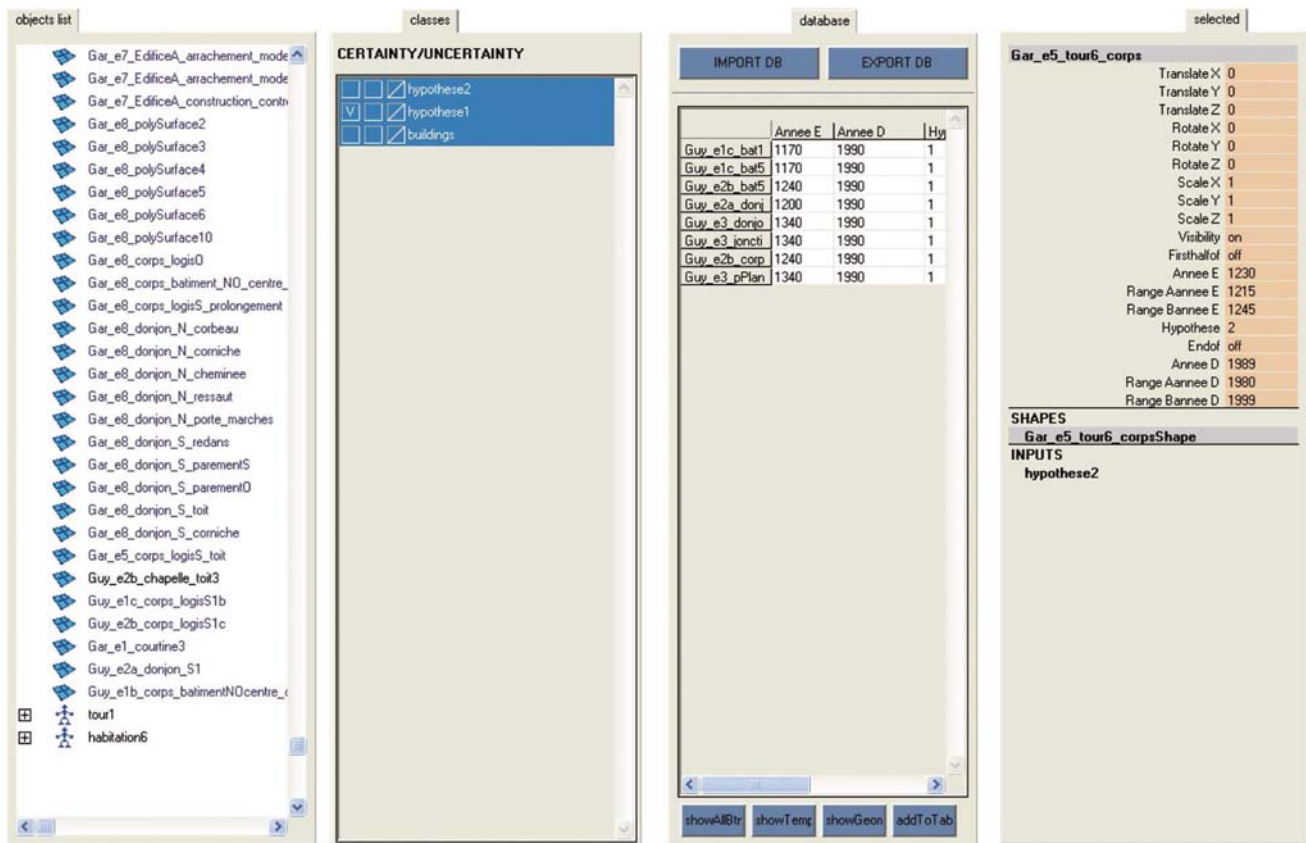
objects list

Gar_e7_EdificeA_arrachement_mode
Gar_e7_EdificeA_arrachement_mode
Gar_e7_EdificeA_construction_contr
Gar_e8_polySurface2
Gar_e8_polySurface3
Gar_e8_polySurface4
Gar_e8_polySurface5
Gar_e8_polySurface6
Gar_e8_polySurface10
Gar_e8_corps_logisO
Gar_e8_corps_batiment_NO_centre_
Gar_e8_corps_logisS_prolongement
Gar_e8_donjon_N_corbeau
Gar_e8_donjon_N_corniche
Gar_e8_donjon_N_cheminee
Gar_e8_donjon_N_ressaut
Gar_e8_donjon_N_porte_marches
Gar_e8_donjon_S_redans
Gar_e8_donjon_S_parementS
Gar_e8_donjon_S_parementO
Gar_e8_donjon_S_toit
Gar_e8_donjon_S_corniche
Gar_e5_corps_logisS_toit
Guy_e2b_chapelle_toit3
Guy_e1c_corps_logisS1b
Guy_e2b_corps_logisS1c
Gar_e1_courtine3
Guy_e2a_donjon_S1
Guy_e1b_corps_batimentNOcentre_
tour1
habitation6

classes

CERTAINTY/UNCERTAINTY
hypothese2
V hypothese1
buildings

database

IMPORT DB
EXPORT DB

| | Annee E | Annee D | Hy |
|---|---|---|---|
| Guy_e1c_bat1 | 1170 | 1990 | 1 |
| Guy_e1c_bat5 | 1170 | 1990 | 1 |
| Guy_e2b_bat5 | 1240 | 1990 | 1 |
| Guy_e2a_donj | 1200 | 1990 | 1 |
| Guy_e3_donjo | 1340 | 1990 | 1 |
| Guy_e3_joncti | 1340 | 1990 | 1 |
| Guy_e2b_corp | 1240 | 1990 | 1 |
| Guy_e3_pPlan | 1340 | 1990 | 1 |

showAllBtr
showTemp
showGeon
addToTab

selected

Gar_e5_tour6_corps

| | |
|---|---|
| Translate X | 0 |
| Translate Y | 0 |
| Translate Z | 0 |
| Rotate X | 0 |
| Rotate Y | 0 |
| Rotate Z | 0 |
| Scale X | 1 |
| Scale Y | 1 |
| Scale Z | 1 |
| Visibility | on |
| Firsthalfof | off |
| Annee E | 1230 |
| Range Aannee E | 1215 |
| Range Bannee E | 1245 |
| Hypothese | 2 |
| Endof | off |
| Annee D | 1989 |
| Range Aannee D | 1980 |
| Range Bannee D | 1999 |

SHAPES
Gar_e5_tour6_corpsShape
INPUTS
hypothese2